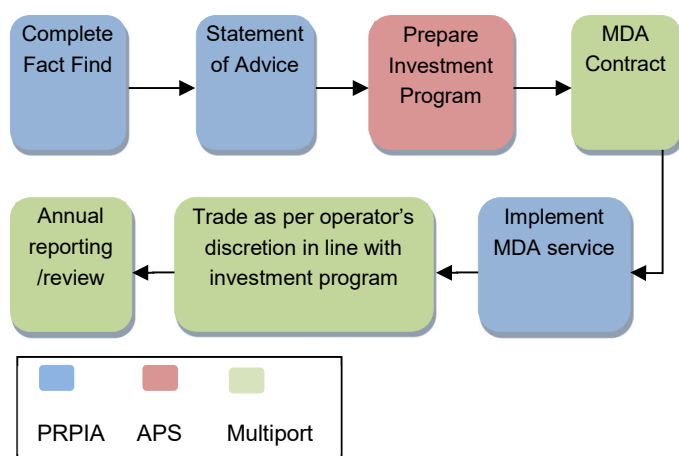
Complete Fact Find

Statement of Advice

Prepare Investment Program

MDA Contract

Implement MDA service

Trade as per operator's discretion in line with investment program

Annual reporting /review

PRPIA APS Multiport